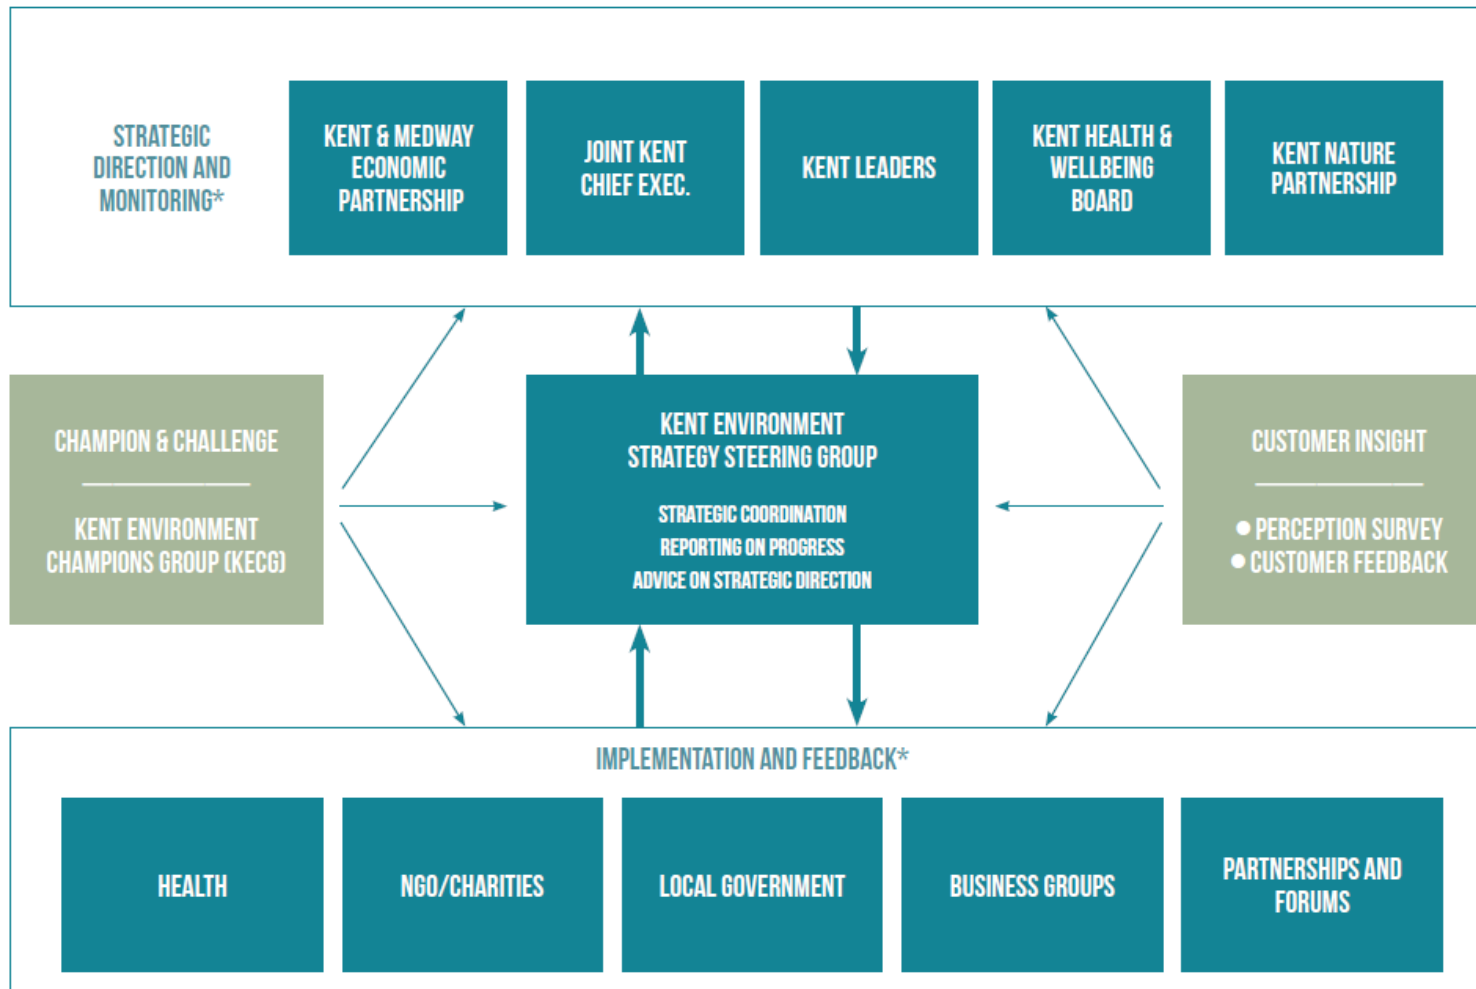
STRATEGIC DIRECTION AND MONITORING*

KENT & MEDWAY ECONOMIC PARTNERSHIP

JOINT KENT CHIEF EXEC.

KENT LEADERS

KENT HEALTH & WELLBEING BOARD

KENT NATURE PARTNERSHIP

CHAMPION & CHALLENGE

KENT ENVIRONMENT CHAMPIONS GROUP (KECG)

KENT ENVIRONMENT STRATEGY STEERING GROUP

STRATEGIC COORDINATION
REPORTING ON PROGRESS
ADVICE ON STRATEGIC DIRECTION

CUSTOMER INSIGHT

● PERCEPTION SURVEY
● CUSTOMER FEEDBACK

IMPLEMENTATION AND FEEDBACK*

HEALTH

NGO/CHARITIES

LOCAL GOVERNMENT

BUSINESS GROUPS

PARTNERSHIPS AND FORUMS